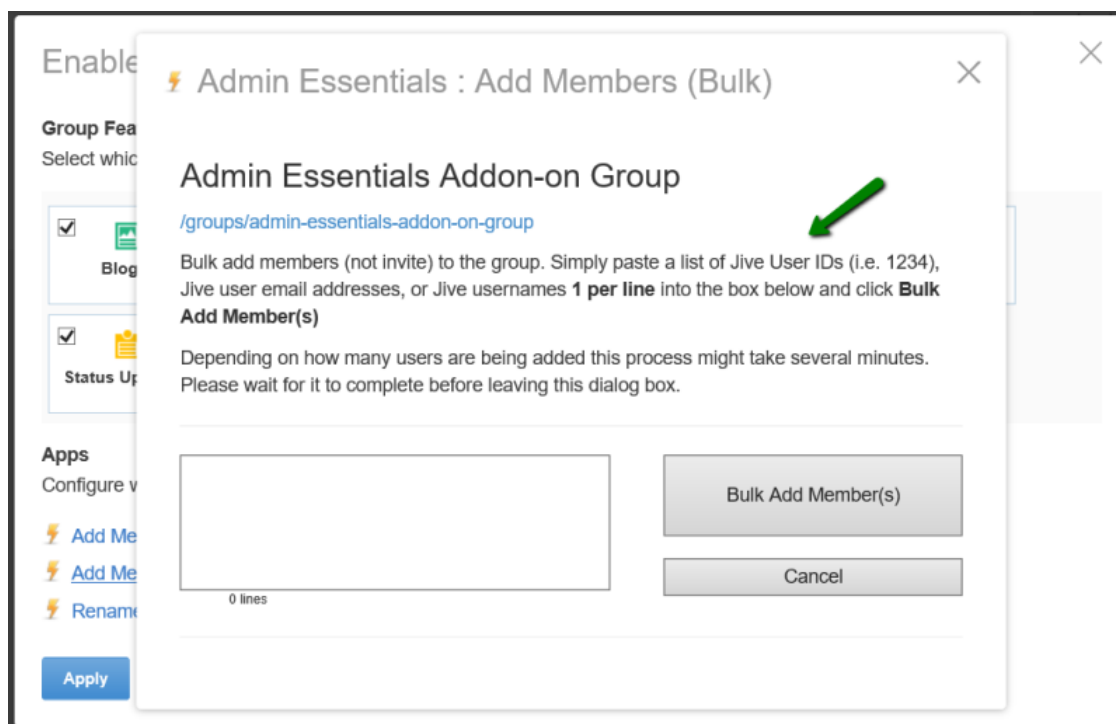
Enable

Group Fea
Select whic

Blog

Status Up

Apps
Configure w

Add Me
Add Me
Rename

Apply

Admin Essentials : Add Members (Bulk)

Admin Essentials Addon-on Group

/groups/admin-essentials-addon-on-group

Bulk add members (not invite) to the group. Simply paste a list of Jive User IDs (i.e. 1234), Jive user email addresses, or Jive usernames **1 per line** into the box below and click **Bulk Add Member(s)**

Depending on how many users are being added this process might take several minutes. Please wait for it to complete before leaving this dialog box.

0 lines

Bulk Add Member(s)

Cancel